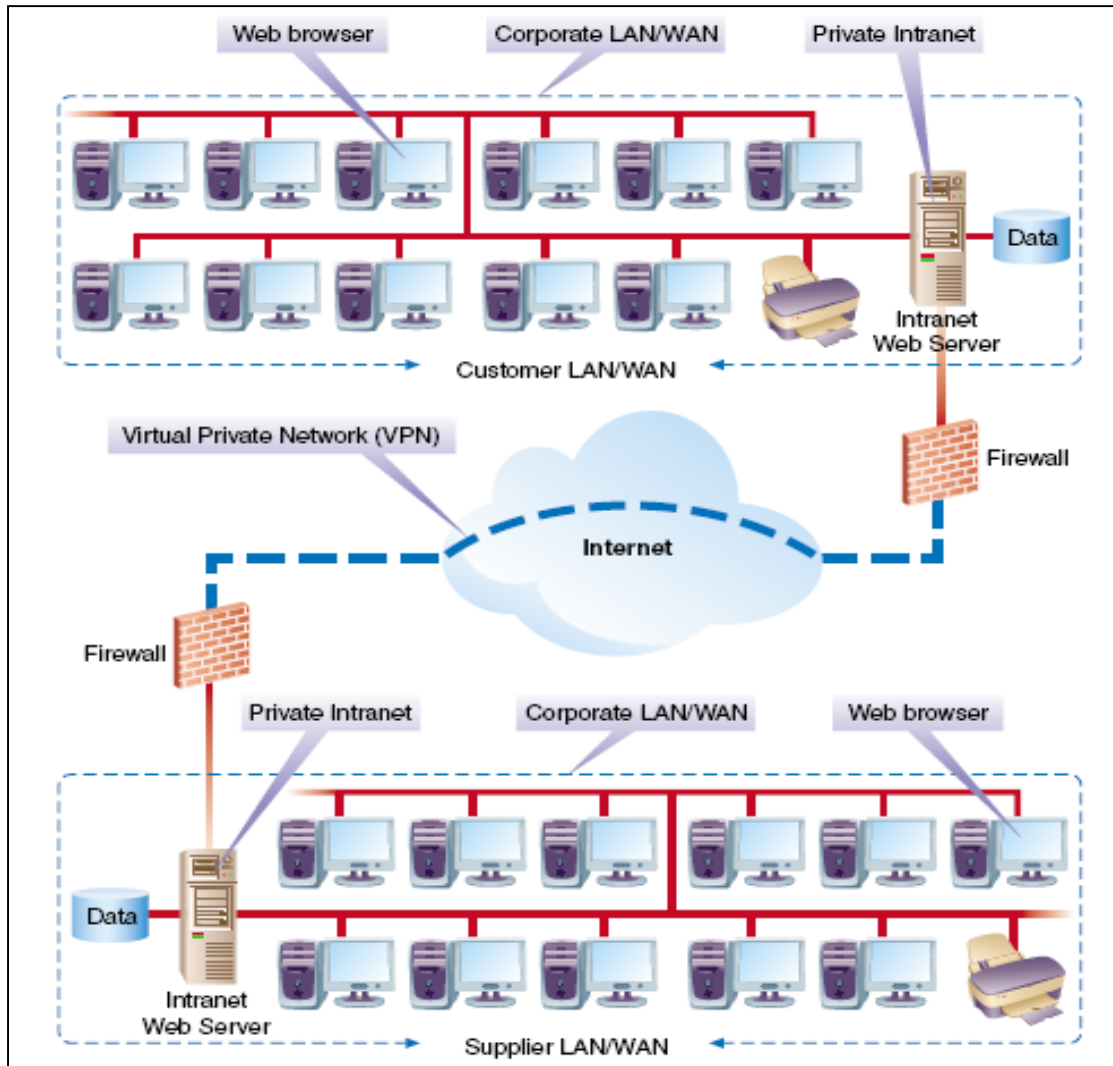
Web browser
Corporate LAN/WAN
Private Intranet
Data
Intranet
Web Server
Customer LAN/WAN
Virtual Private Network (VPN)
Firewall
Internet
Firewall
Private Intranet
Corporate LAN/WAN
Web browser
Data
Intranet
Web Server
Supplier LAN/WAN